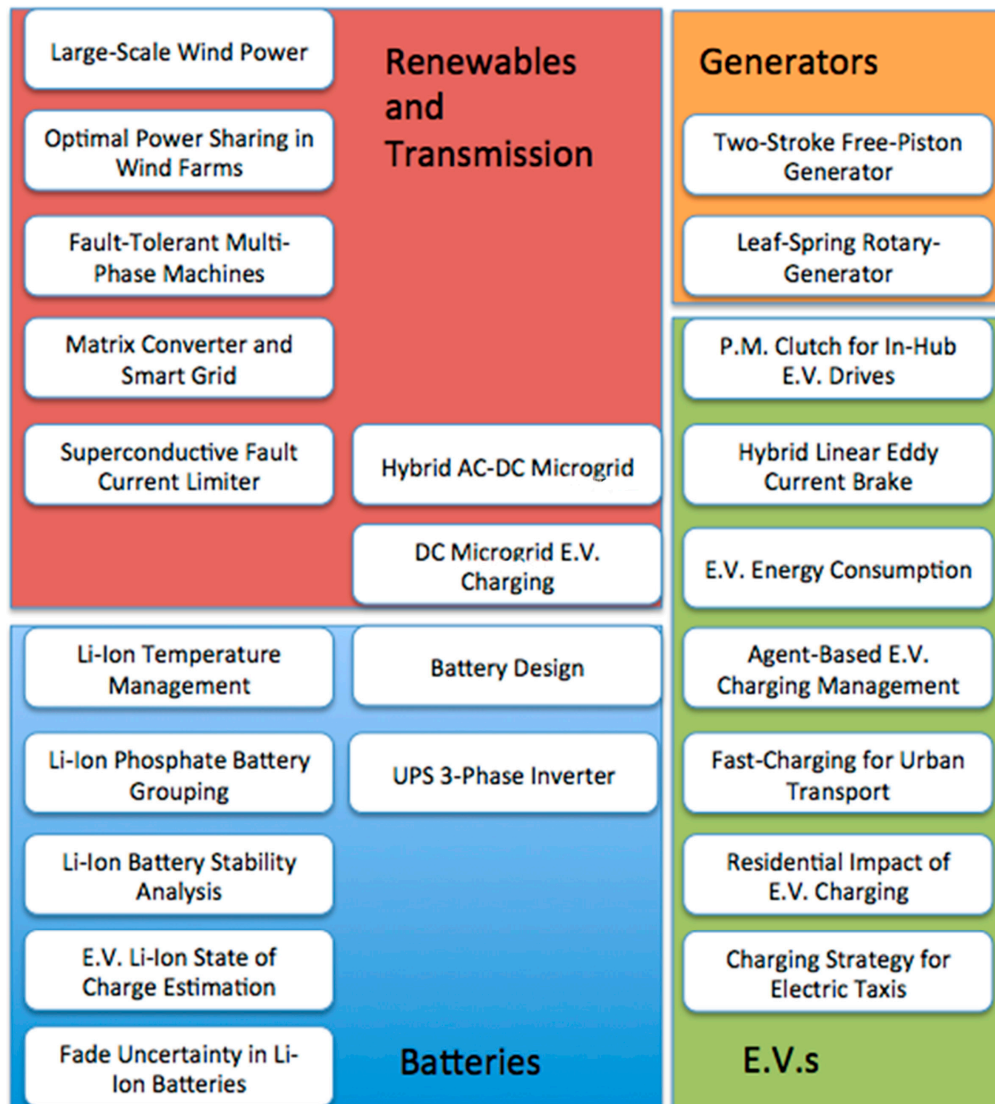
Renewables and Transmission

Large-Scale Wind Power

Optimal Power Sharing in Wind Farms

Fault-Tolerant Multi-Phase Machines

Matrix Converter and Smart Grid

Superconductive Fault Current Limiter

Hybrid AC-DC Microgrid

DC Microgrid E.V. Charging

Generators

Two-Stroke Free-Piston Generator

Leaf-Spring Rotary-Generator

P.M. Clutch for In-Hub E.V. Drives

Hybrid Linear Eddy Current Brake

E.V. Energy Consumption

Agent-Based E.V. Charging Management

Fast-Charging for Urban Transport

Residential Impact of E.V. Charging

Charging Strategy for Electric Taxis

E.V.s

Li-Ion Temperature Management

Battery Design

Li-Ion Phosphate Battery Grouping

UPS 3-Phase Inverter

Li-Ion Battery Stability Analysis

E.V. Li-Ion State of Charge Estimation

Fade Uncertainty in Li-Ion Batteries

Batteries